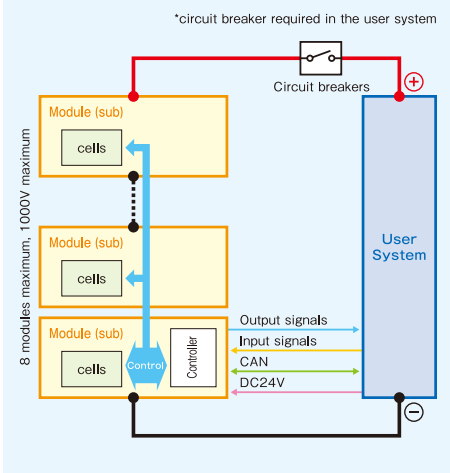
*circuit breaker required in the user system

Circuit breakers

+

Module (sub)

cells

Module (sub)

cells

Module (sub)

cells

Control

Controller

8 modules maximum, 1000V maximum

User System

Output signals

Input signals

CAN

DC24V

−